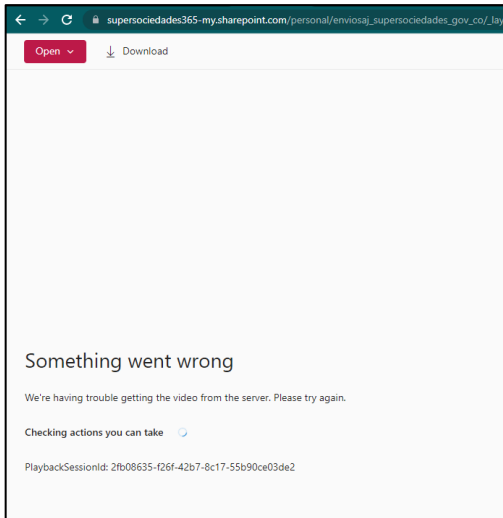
supersociedades365-my.sharepoint.com/personal/enviosaj_supersociedades_gov_co/_lay

Open

Download

Something went wrong

We're having trouble getting the video from the server. Please try again.

Checking actions you can take

PlaybackSessionId: 2fb08635-f26f-42b7-8c17-55b90ce03de2